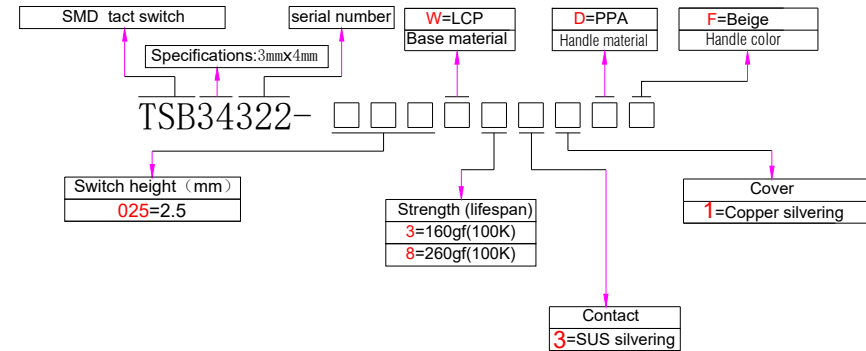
SMD tact switch

serial number

W=LCP
Base material

D=PPA
Handle material

F=Beige
Handle color

Specifications:3mmx4mm

TSB34322-

Switch height（mm）
025=2.5

Strength (lifespan)
3=160gf(100K)
8=260gf(100K)

Cover
1=Copper silvering

Contact
3=SUS silvering